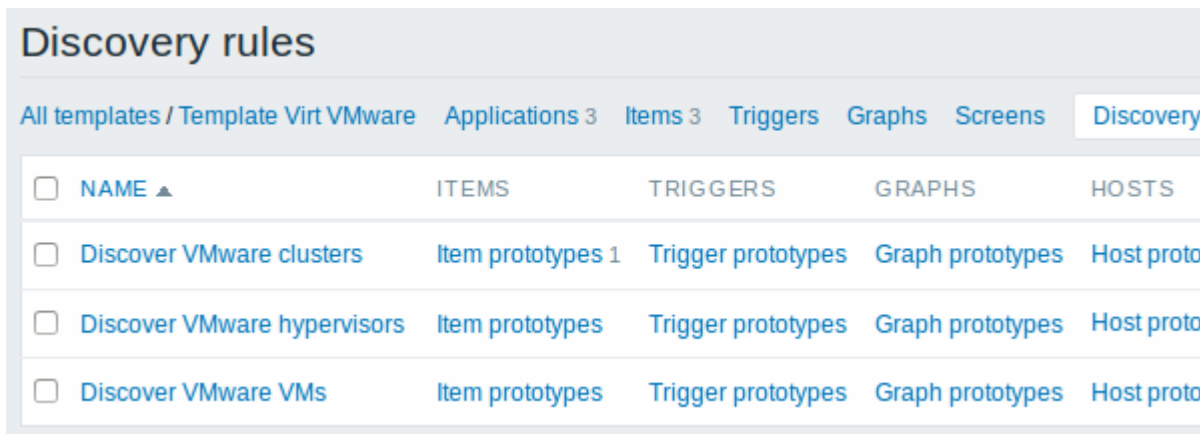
Discovery rules

All templates / Template Virt VMware Applications 3 Items 3 Triggers Graphs Screens Discovery

| NAME ▲ | ITEMS | TRIGGERS | GRAPHS | HOSTS |
|---|---|---|---|---|
| Discover VMware clusters | Item prototypes 1 | Trigger prototypes | Graph prototypes | Host proto |
| Discover VMware hypervisors | Item prototypes | Trigger prototypes | Graph prototypes | Host proto |
| Discover VMware VMs | Item prototypes | Trigger prototypes | Graph prototypes | Host proto |